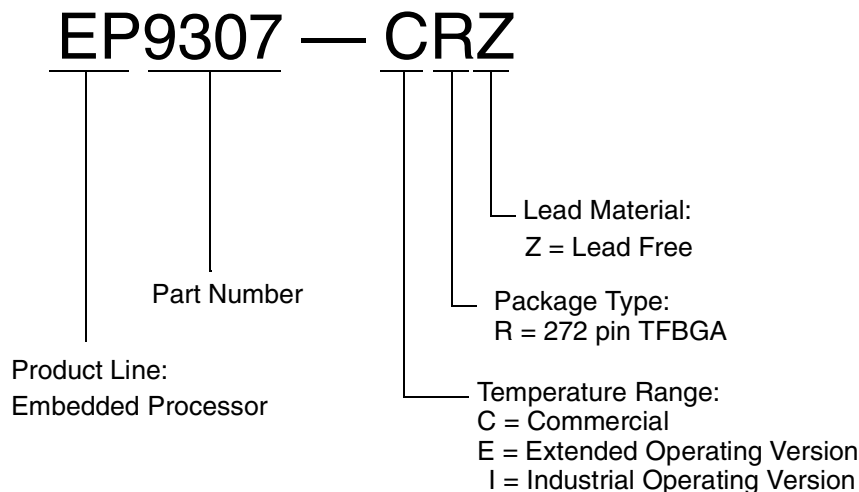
EP9307 — CRZ

Lead Material:
Z = Lead Free

Part Number

Package Type:
R = 272 pin TFBGA

Product Line:
Embedded Processor

Temperature Range:
C = Commercial
E = Extended Operating Version
I = Industrial Operating Version